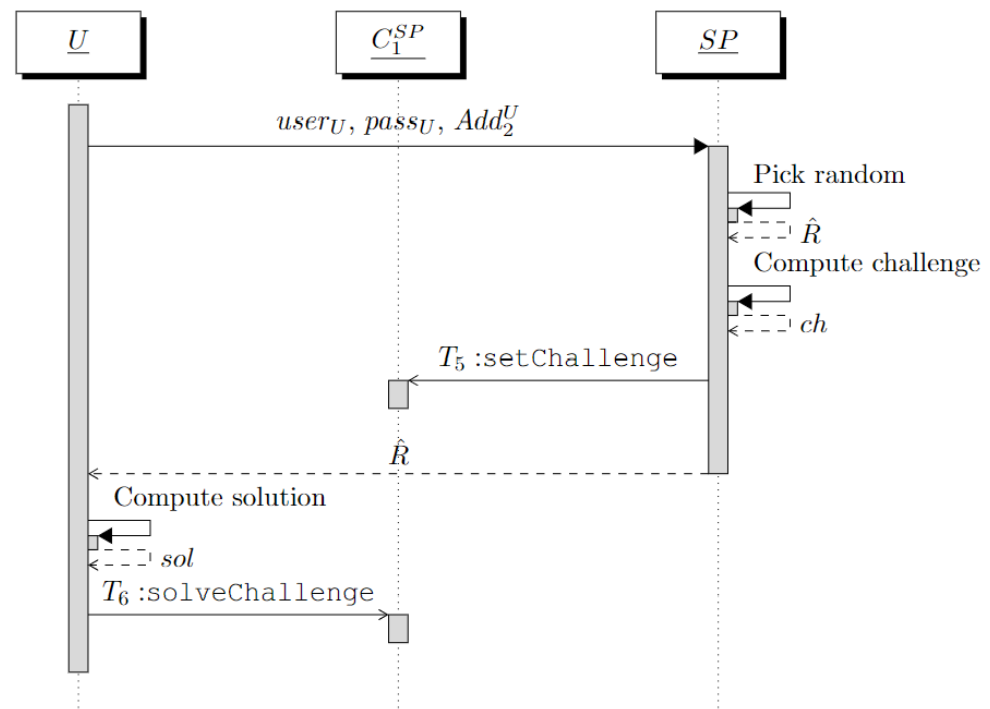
$\underline{U}$

$\underline{C_1^{SP}}$

$\underline{SP}$

$user_U$, $pass_U$, $Add_2^U$

Pick random

$\hat{R}$

Compute challenge

$ch$

$T_5$ :setChallenge

$\hat{R}$

Compute solution

$sol$

$T_6$ :solveChallenge